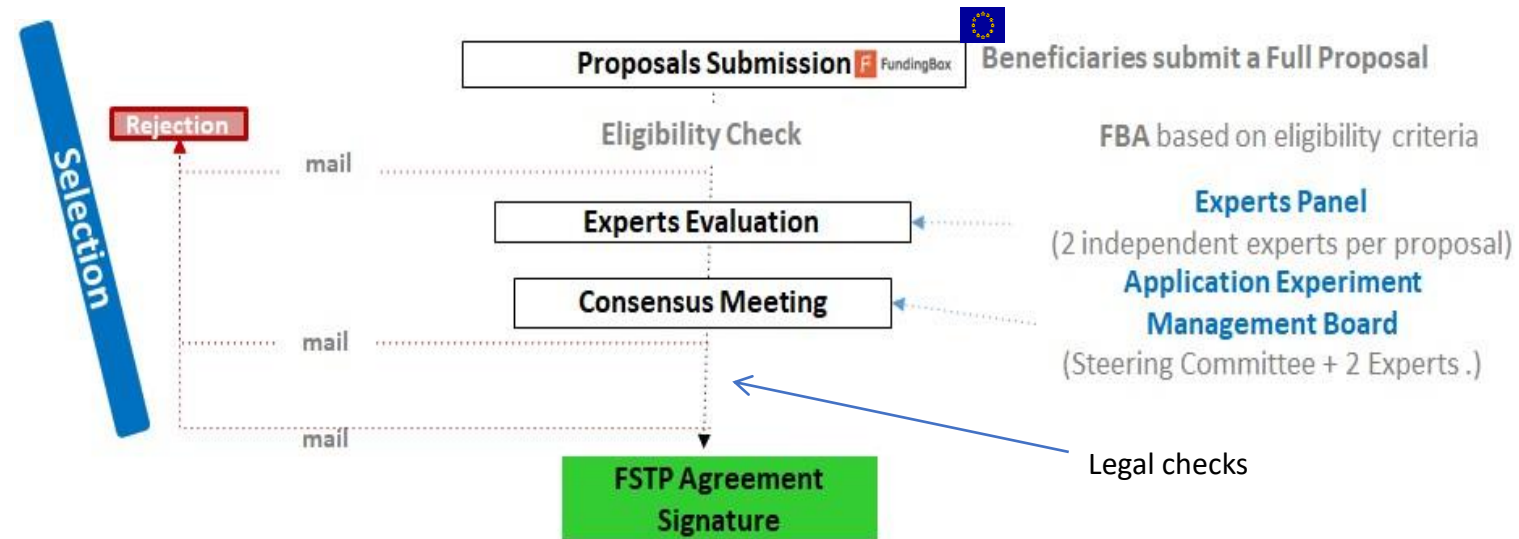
Selection

Proposals Submission F FundingBox

Beneficiaries submit a Full Proposal

Rejection

Eligibility Check

FBA based on eligibility criteria

mail

Experts Evaluation

Experts Panel
(2 independent experts per proposal)

Consensus Meeting

Application Experiment Management Board
(Steering Committee + 2 Experts .)

mail

Legal checks

mail

FSTP Agreement Signature